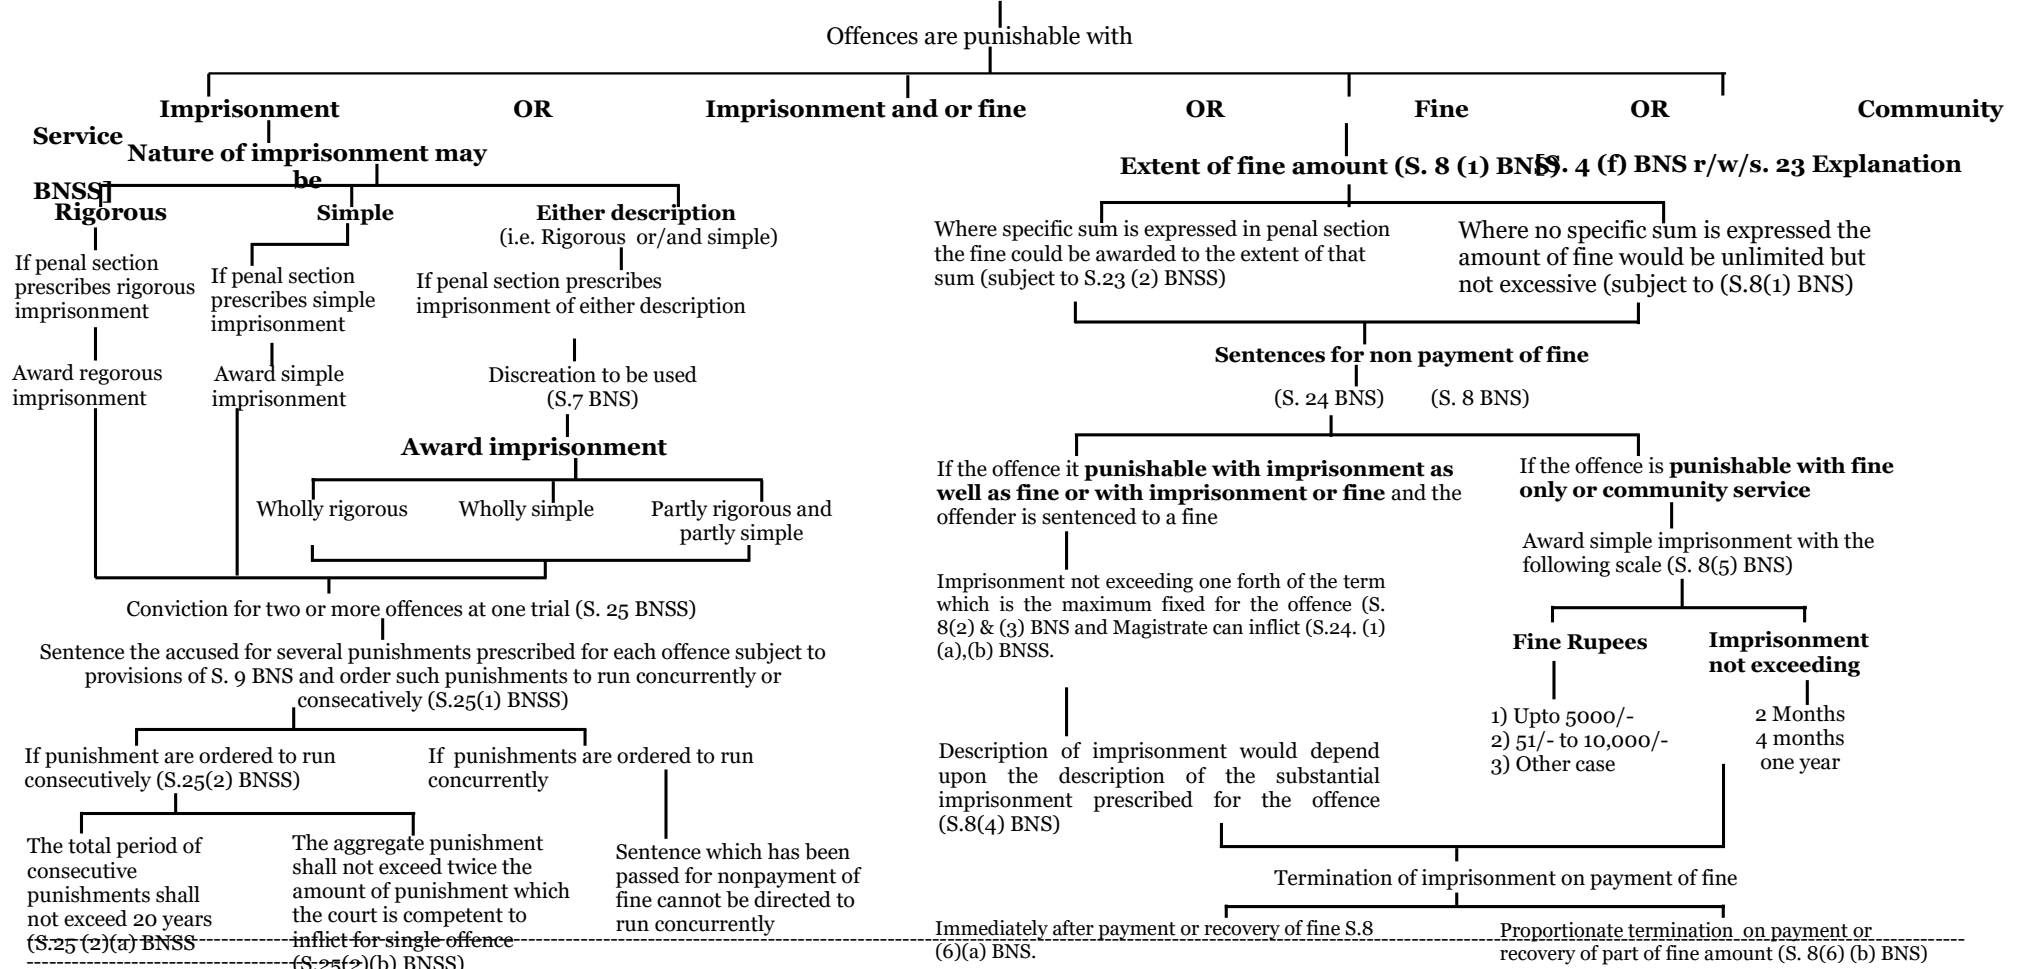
Offences are punishable with

Imprisonment OR Imprisonment and or fine OR Fine OR Community Service

Nature of imprisonment may be

Rigorous

If penal section prescribes rigorous imprisonment

Award regorous imprisonment

Simple

If penal section prescribes simple imprisonment

Award simple imprisonment

Either description (i.e. Rigorous or/and simple)

If penal section prescribes imprisonment of either description

Discreation to be used (S.7 BNS)

Award imprisonment

Wholly rigorous

Wholly simple

Partly rigorous and partly simple

Conviction for two or more offences at one trial (S. 25 BNSS)

Sentence the accused for several punishments prescribed for each offence subject to provisions of S. 9 BNS and order such punishments to run concurrently or consecatively (S.25(1) BNSS)

If punishment are ordered to run consecutively (S.25(2) BNSS)

The total period of consecutive punishments shall not exceed 20 years (S.25 (2)(a) BNSS

The aggregate punishment shall not exceed twice the amount of punishment which the court is competent to inflict for single offence (S.25(2)(b) BNSS)

If punishments are ordered to run concurrently

Sentence which has been passed for nonpayment of fine cannot be directed to run concurrently

Extent of fine amount (S. 8 (1) BNS)

[S. 4 (f) BNS r/w/s. 23 Explanation BNSS]

Where specific sum is expressed in penal section the fine could be awarded to the extent of that sum (subject to S.23 (2) BNSS)

Where no specific sum is expressed the amount of fine would be unlimited but not excessive (subject to (S.8(1) BNS)

Sentences for non payment of fine

(S. 24 BNS) (S. 8 BNS)

If the offence it punishable with imprisonment as well as fine or with imprisonment or fine and the offender is sentenced to a fine

Imprisonment not exceeding one forth of the term which is the maximum fixed for the offence (S. 8(2) & (3) BNS and Magistrate can inflict (S.24. (1) (a),(b) BNSS.

Description of imprisonment would depend upon the description of the substantial imprisonment prescribed for the offence (S.8(4) BNS)

If the offence is punishable with fine only or community service

Award simple imprisonment with the following scale (S. 8(5) BNS)

Fine Rupees

1) Upto 5000/-
2) 51/- to 10,000/-
3) Other case

Imprisonment not exceeding

2 Months
4 months
one year

Termination of imprisonment on payment of fine

Immediately after payment or recovery of fine S.8 (6)(a) BNS.

Proportionate termination on payment or recovery of part of fine amount (S. 8(6) (b) BNS)